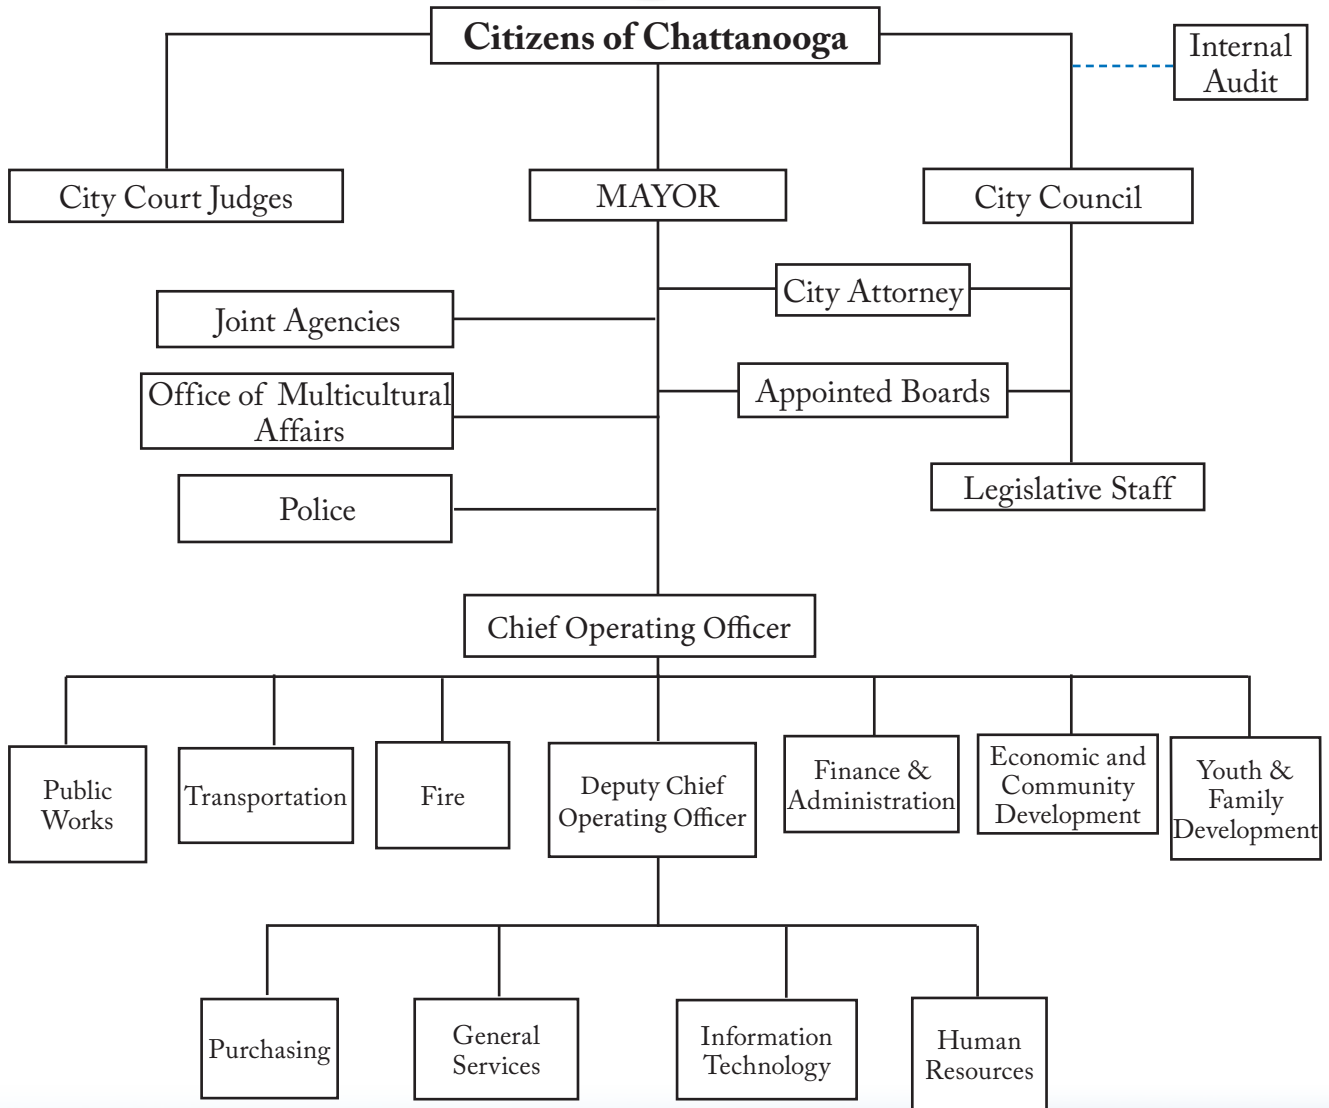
Citizens of Chattanooga

Internal Audit

City Court Judges

MAYOR

City Council

City Attorney

Joint Agencies

Office of Multicultural Affairs

Appointed Boards

Legislative Staff

Police

Chief Operating Officer

Public Works

Transportation

Fire

Deputy Chief Operating Officer

Finance & Administration

Economic and Community Development

Youth & Family Development

Purchasing

General Services

Information Technology

Human Resources